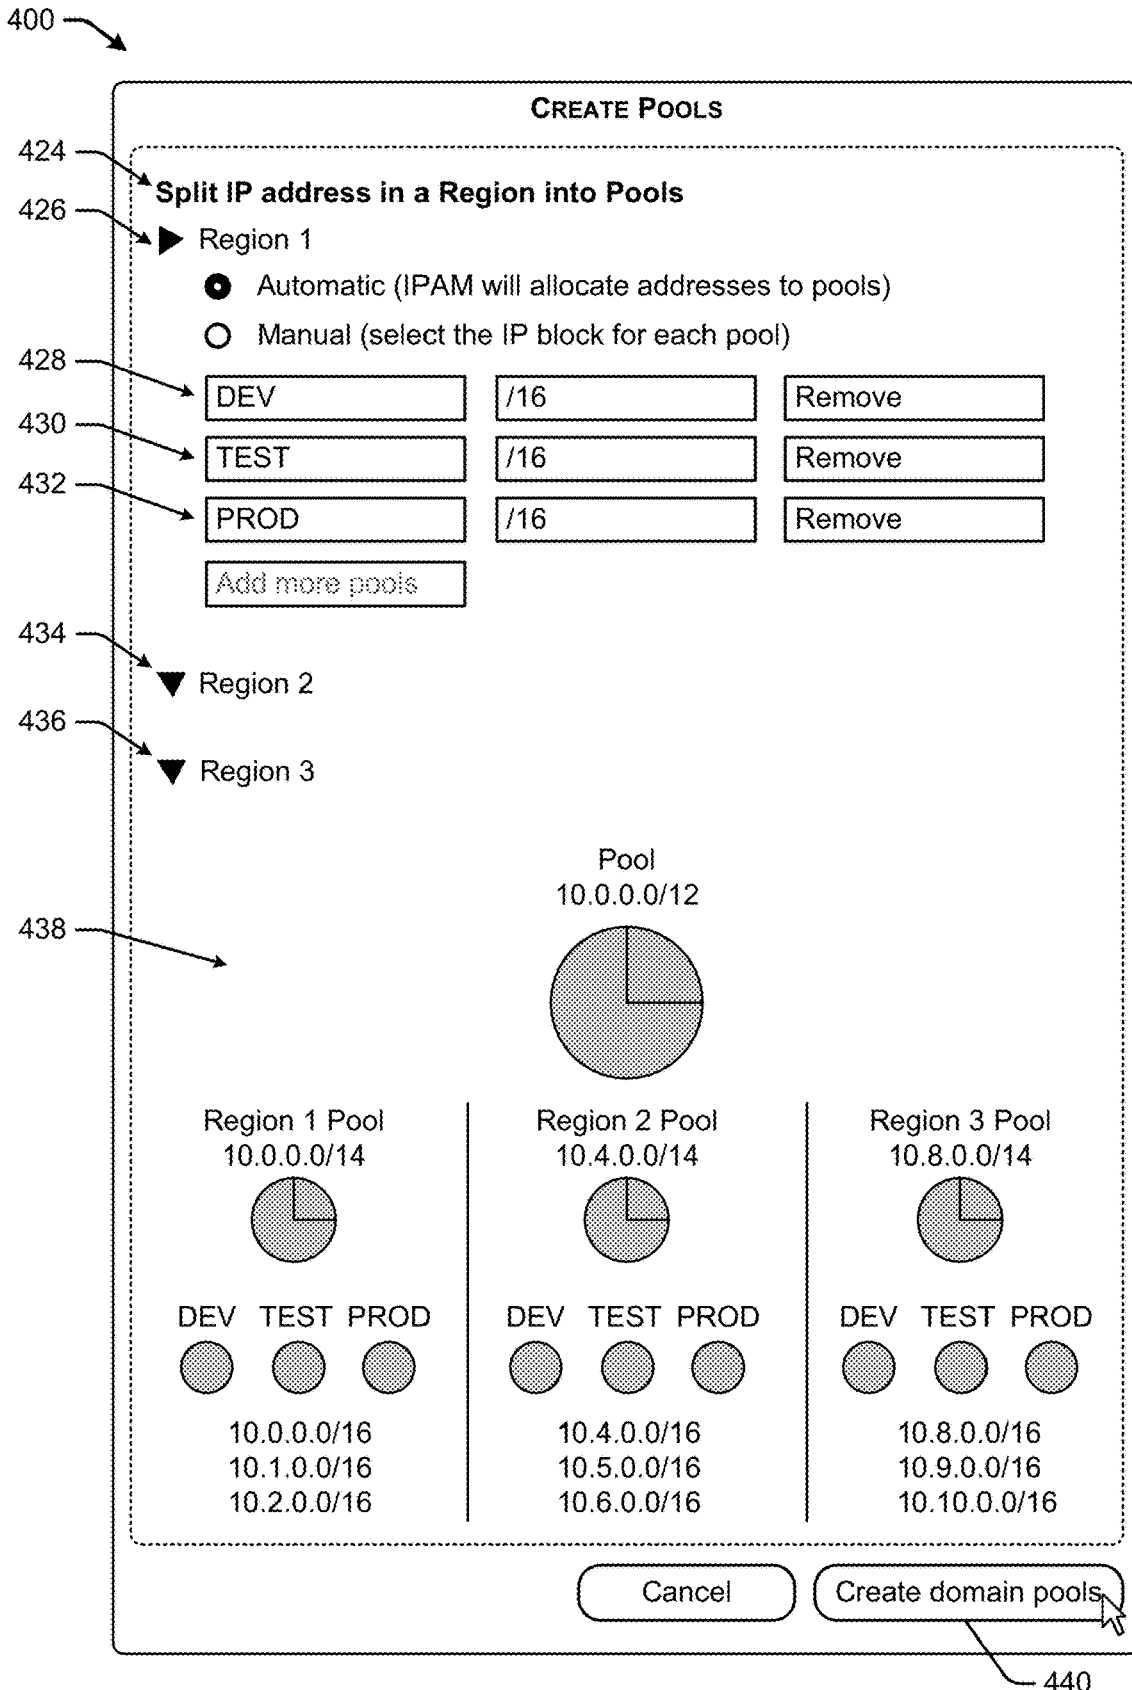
400

CREATE POOLS

424

Split IP address in a Region into Pools

426

Region 1

Automatic (IPAM will allocate addresses to pools)

Manual (select the IP block for each pool)

428

DEV /16 Remove

430

TEST /16 Remove

432

PROD /16 Remove

Add more pools

434

Region 2

436

Region 3

Pool
10.0.0.0/12

438

Region 1 Pool
10.0.0.0/14

DEV TEST PROD

10.0.0.0/16
10.1.0.0/16
10.2.0.0/16

Region 2 Pool
10.4.0.0/14

DEV TEST PROD

10.4.0.0/16
10.5.0.0/16
10.6.0.0/16

Region 3 Pool
10.8.0.0/14

DEV TEST PROD

10.8.0.0/16
10.9.0.0/16
10.10.0.0/16

Cancel

Create domain pools

440